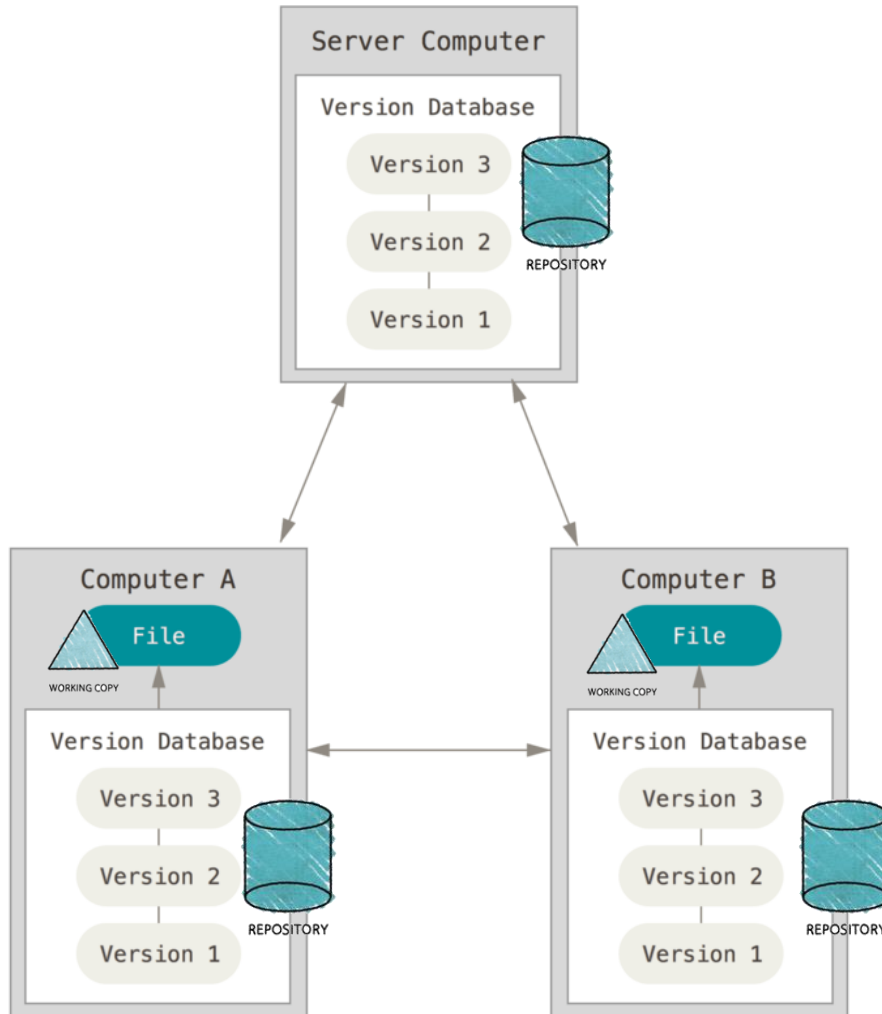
Server Computer

Version Database

Version 3

Version 2

Version 1

REPOSITORY

Computer A

File

WORKING COPY

Version Database

Version 3

Version 2

Version 1

REPOSITORY

Computer B

File

WORKING COPY

Version Database

Version 3

Version 2

Version 1

REPOSITORY